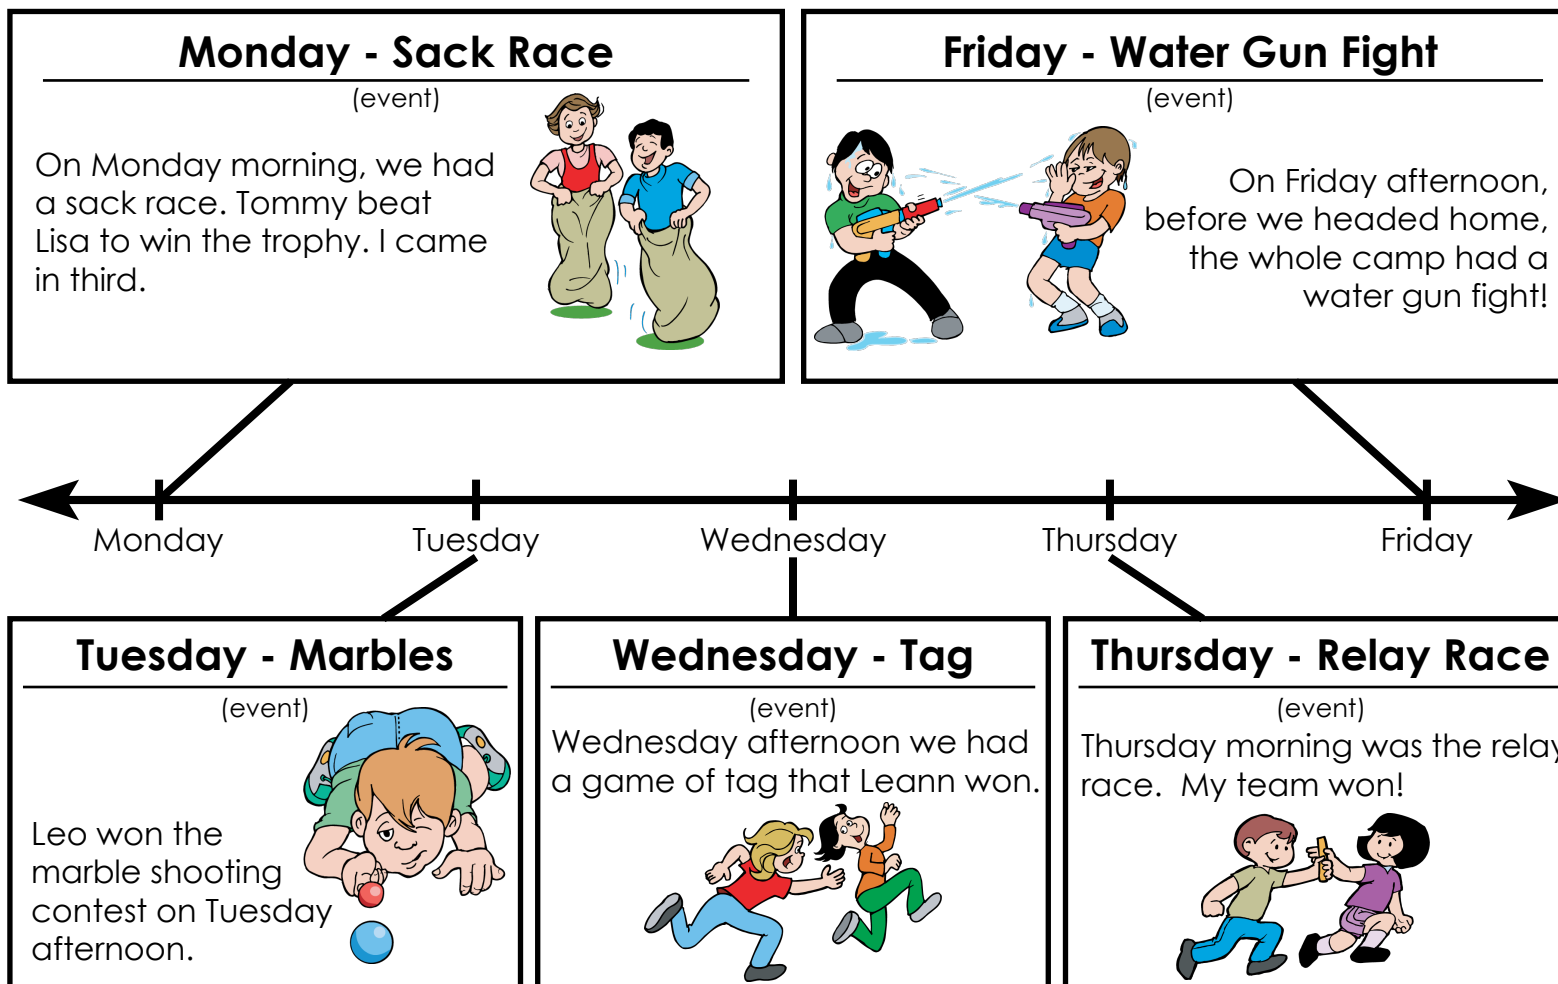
Monday - Sack Race
(event)
On Monday morning, we had a sack race. Tommy beat Lisa to win the trophy. I came in third.

Friday - Water Gun Fight
(event)
On Friday afternoon, before we headed home, the whole camp had a water gun fight!

Monday Tuesday Wednesday Thursday Friday

Tuesday - Marbles
(event)
Leo won the marble shooting contest on Tuesday afternoon.

Wednesday - Tag
(event)
Wednesday afternoon we had a game of tag that Leann won.

Thursday - Relay Race
(event)
Thursday morning was the relay race. My team won!